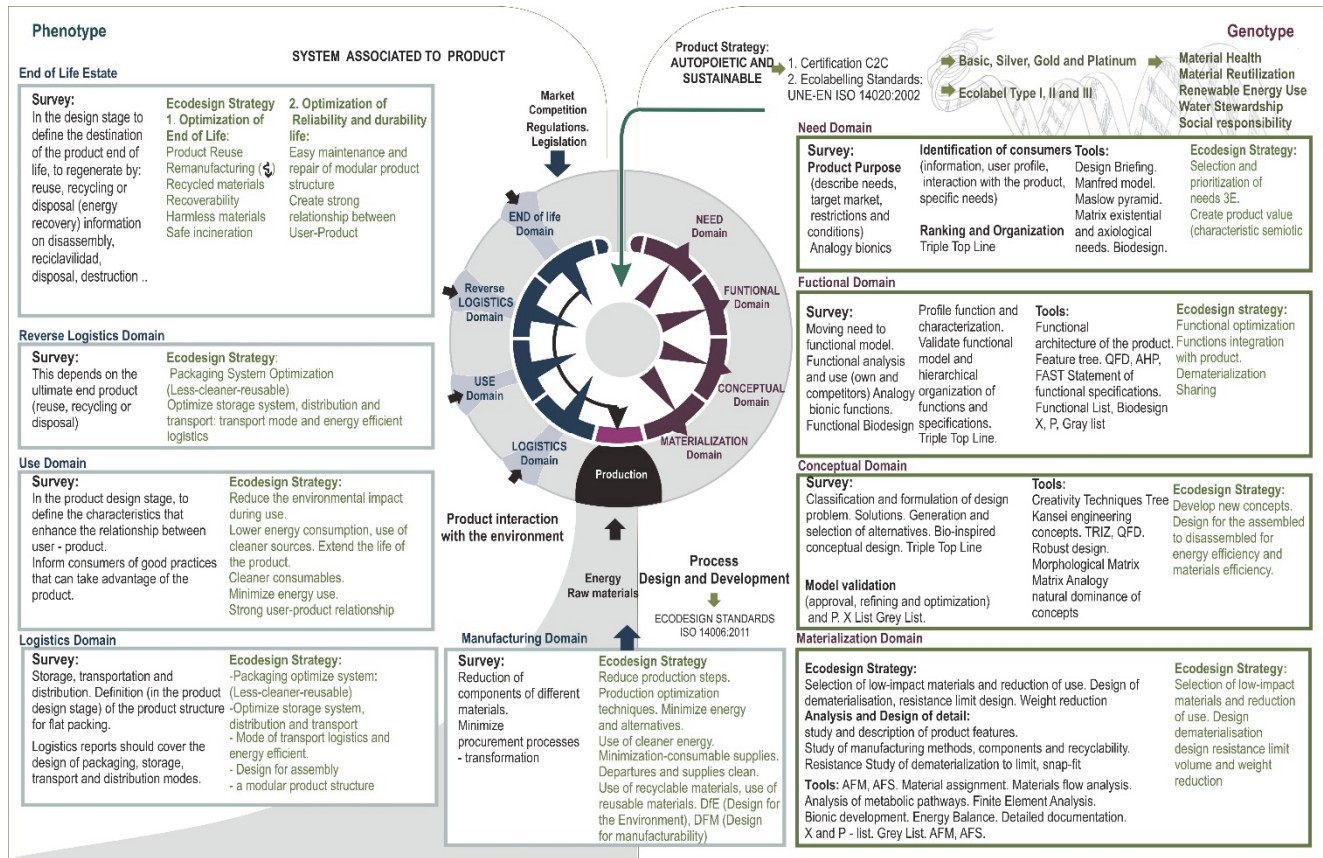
Phenotype

SYSTEM ASSOCIATED TO PRODUCT

End of Life Estate

Survey:
In the design stage to define the destination of the product end of life, to regenerate by: reuse, recycling or disposal (energy recovery) information on disassembly, reciclavilidad, disposal, destruction ..

Ecodesign Strategy
1. Optimization of End of Life:
Product Reuse
Remanufacturing
Recycled materials
Recoverability
Harmless materials
Safe incineration

2. Optimization of Reliability and durability life:
Easy maintenance and repair of modular product structure
Create strong relationship between User-Product

Reverse Logistics Domain

Survey:
This depends on the ultimate end product (reuse, recycling or disposal)

Ecodesign Strategy:
Packaging System Optimization (Less-cleaner-reusable)
Optimize storage system, distribution and transport: transport mode and energy efficient logistics

Use Domain

Survey:
In the product design stage, to define the characteristics that enhance the relationship between user - product.
Inform consumers of good practices that can take advantage of the product.

Ecodesign Strategy:
Reduce the environmental impact during use.
Lower energy consumption, use of cleaner sources. Extend the life of the product.
Cleaner consumables.
Minimize energy use.
Strong user-product relationship

Logistics Domain

Survey:
Storage, transportation and distribution. Definition (in the product design stage) of the product structure for flat packing.
Logistics reports should cover the design of packaging, storage, transport and distribution modes.

Ecodesign Strategy:
-Packaging optimize system: (Less-cleaner-reusable)
-Optimize storage system, distribution and transport
- Mode of transport logistics and energy efficient.
- Design for assembly
- a modular product structure

Market Competition
Regulations. Legislation

END of life Domain
Reverse LOGISTICS Domain
USE Domain
LOGISTICS Domain
NEED Domain
FUNTIONAL Domain
CONCEPTUAL Domain
MATERIALIZATION Domain
Production

Product interaction with the environment

Energy
Raw materials

Process
Design and Development

ECODESIGN STANDARDS
ISO 14006:2011

Manufacturing Domain

Survey:
Reduction of components of different materials.
Minimize procurement processes - transformation

Ecodesign Strategy
Reduce production steps.
Production optimization techniques. Minimize energy and alternatives.
Use of cleaner energy.
Minimization-consumable supplies.
Departures and supplies clean.
Use of recyclable materials, use of reusable materials. DfE (Design for the Environment), DFM (Design for manufacturability)

Product Strategy:
AUTOPOIETIC AND SUSTAINABLE

1. Certification C2C
2. Ecolabelling Standards: UNE-EN ISO 14020:2002

Basic, Silver, Gold and Platinum
Ecolabel Type I, II and III

Genotype
Material Health
Material Reutilization
Renewable Energy Use
Water Stewardship
Social responsibility

Need Domain

Survey:
Product Purpose
(describe needs, target market, restrictions and conditions)
Analogy bionics

Identification of consumers
(information, user profile, interaction with the product, specific needs)

Ranking and Organization
Triple Top Line

Tools:
Design Briefing.
Manfred model.
Maslow pyramid.
Matrix existential and axiological needs. Biodesign.

Ecodesign Strategy:
Selection and prioritization of needs 3E.
Create product value (characteristic semiotic

Fuctional Domain

Survey:
Moving need to functional model.
Functional analysis and use (own and competitors) Analogy bionic functions.
Functional Biodesign

Profile function and characterization.
Validate functional model and hierarchical organization of functions and specifications.
Triple Top Line.

Tools:
Functional architecture of the product.
Feature tree. QFD, AHP, FAST Statement of functional specifications.
Functional List, Biodesign X, P, Gray list

Ecodesign strategy:
Functional optimization
Functions integration with product.
Dematerialization
Sharing

Conceptual Domain

Survey:
Classification and formulation of design problem. Solutions. Generation and selection of alternatives. Bio-inspired conceptual design. Triple Top Line

Model validation
(approval, refining and optimization) and P. X List Grey List.

Tools:
Creativity Techniques Tree
Kansei engineering concepts. TRIZ, QFD.
Robust design.
Morphological Matrix
Matrix Analogy
natural dominance of concepts

Ecodesign Strategy:
Develop new concepts.
Design for the assembled to disassembled for energy efficiency and materials efficiency.

Materialization Domain

Ecodesign Strategy:
Selection of low-impact materials and reduction of use. Design of dematerialisation, resistance limit design. Weight reduction
Analysis and Design of detail:
study and description of product features.
Study of manufacturing methods, components and recyclability.
Resistance Study of dematerialization to limit, snap-fit

Tools: AFM, AFS. Material assignment. Materials flow analysis.
Analysis of metabolic pathways. Finite Element Analysis.
Bionic development. Energy Balance. Detailed documentation.
X and P - list. Grey List. AFM, AFS.

Ecodesign Strategy:
Selection of low-impact materials and reduction of use. Design dematerialisation design resistance limit volume and weight reduction